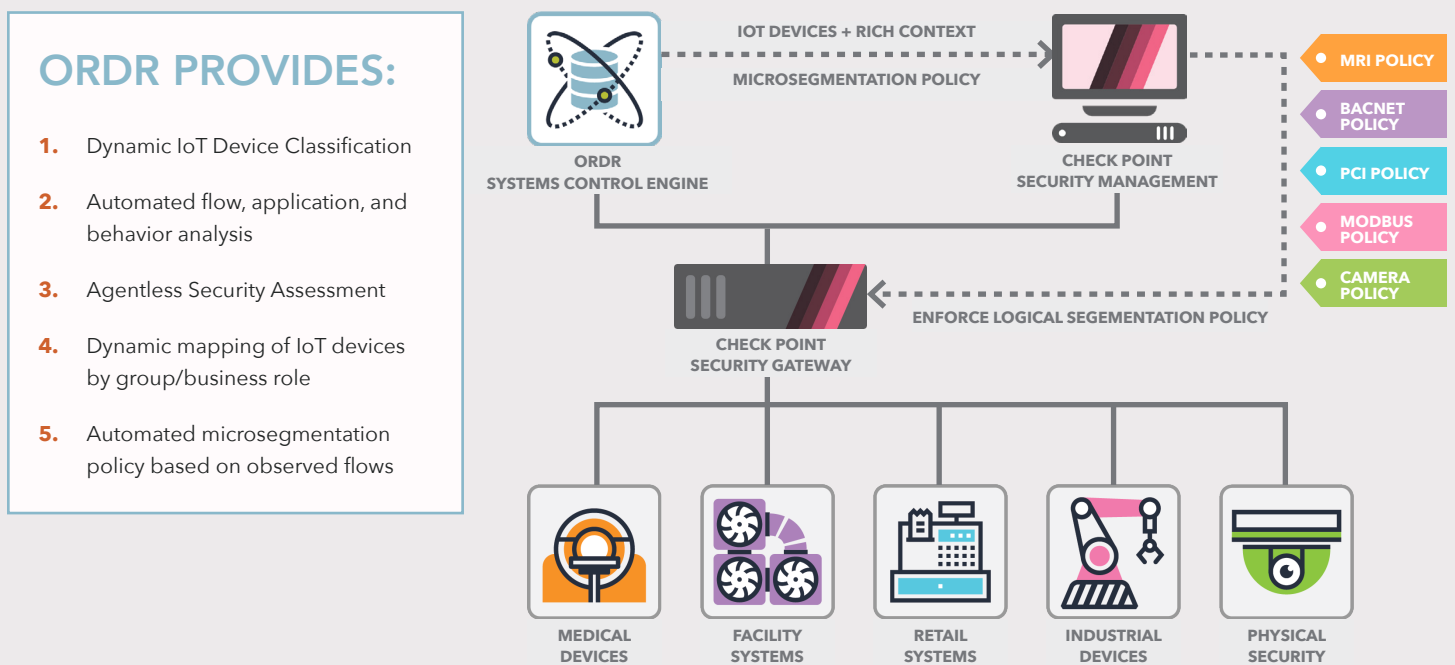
ORDR PROVIDES:

1. Dynamic IoT Device Classification

2. Automated flow, application, and behavior analysis

3. Agentless Security Assessment

4. Dynamic mapping of IoT devices by group/business role

5. Automated microsegmentation policy based on observed flows

IOT DEVICES + RICH CONTEXT

MICROSEGMENTATION POLICY

ORDR
SYSTEMS CONTROL ENGINE

CHECK POINT
SECURITY MANAGEMENT

MRI POLICY

BACNET POLICY

PCI POLICY

MODBUS POLICY

CAMERA POLICY

ENFORCE LOGICAL SEGEMENTATION POLICY

CHECK POINT
SECURITY GATEWAY

MEDICAL DEVICES

FACILITY SYSTEMS

RETAIL SYSTEMS

INDUSTRIAL DEVICES

PHYSICAL SECURITY